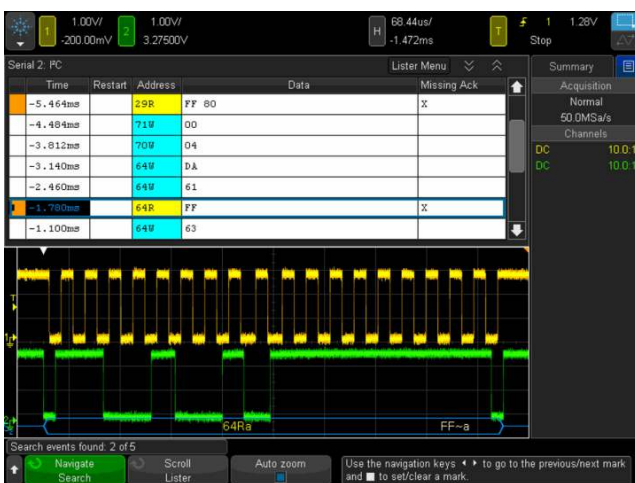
1 1.00V/ -200.00mV
2 1.00V/ 3.27500V
H 68.44us/ -1.472ms
T 1 1.28V Stop

Serial 2: I²C
Lister Menu

| Time | Restart | Address | Data | Missing Ack |
|---|---|---|---|---|
| -5.464ms | | 29R | FF 80 | X |
| -4.484ms | | 71W | 00 | |
| -3.812ms | | 70W | 04 | |
| -3.140ms | | 64W | DA | |
| -2.460ms | | 64W | 61 | |
| -1.780ms | | 64R | FF | X |
| -1.100ms | | 64W | 63 | |

Summary
Acquisition
Normal
50.0MSa/s
Channels
DC 10.0:1
DC 10.0:1

T
1
2
64Ra
FF~a

Search events found: 2 of 5
Navigate Search
Scroll Lister
Auto zoom
Use the navigation keys ◄ ► to go to the previous/next mark and ■ to set/clear a mark.